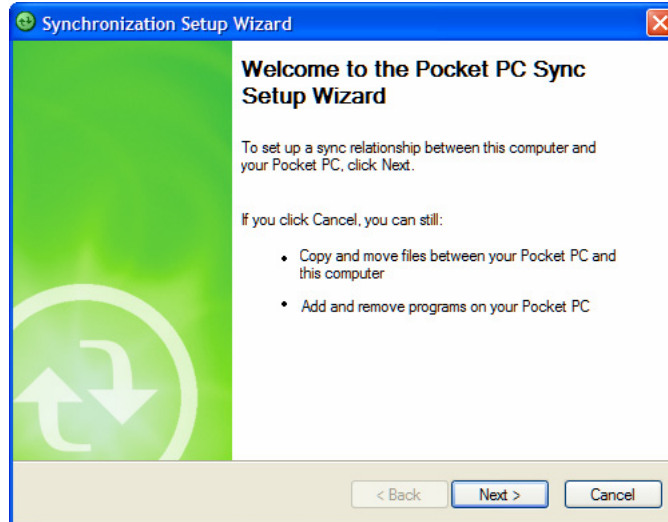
Synchronization Setup Wizard

Welcome to the Pocket PC Sync Setup Wizard

To set up a sync relationship between this computer and your Pocket PC, click Next.

If you click Cancel, you can still:

- Copy and move files between your Pocket PC and this computer
- Add and remove programs on your Pocket PC

< Back
Next >
Cancel